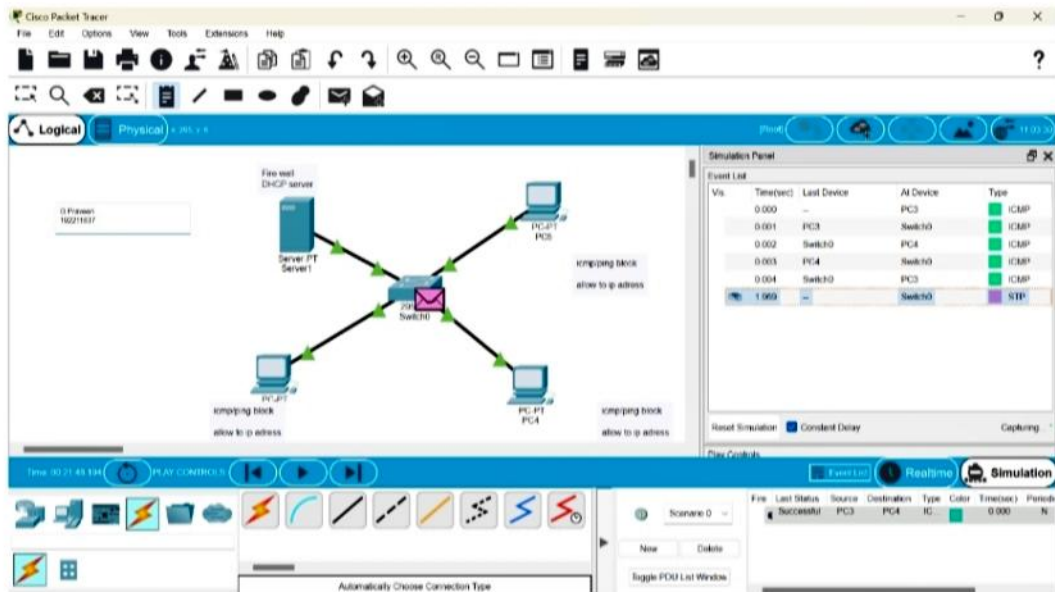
Cisco Packet Tracer

File Edit Options View Tools Extensions Help

Logical Physical

[Root]

11:03:30

G.Praveen
192211637

Fire wall
DHCP server

Server-PT
Server1

PC-PT
PC5

icmp/ping block

allow to ip adress

Switch0

PC-PT

icmp/ping block

allow to ip adress

PC-PT
PC4

icmp/ping block

allow to ip adress

Simulation Panel

Event List

| Vis. | Time(sec) | Last Device | At Device | Type |
|---|---|---|---|---|
| | 0.000 | -- | PC3 | ICMP |
| | 0.001 | PC3 | Switch0 | ICMP |
| | 0.002 | Switch0 | PC4 | ICMP |
| | 0.003 | PC4 | Switch0 | ICMP |
| | 0.004 | Switch0 | PC3 | ICMP |
| | 1.069 | -- | Switch0 | STP |

Reset Simulation Constant Delay Capturing

Play Controls

Time: 00:21:49.194 PLAY CONTROLS

Event List Realtime Simulation

Scenario 0

New Delete

Toggle PDU List Window

| Fire | Last Status | Source | Destination | Type | Color | Time(sec) | Periodic |
|---|---|---|---|---|---|---|---|
| | Successful | PC3 | PC4 | IC... | | 0.000 | N |

Automatically Choose Connection Type